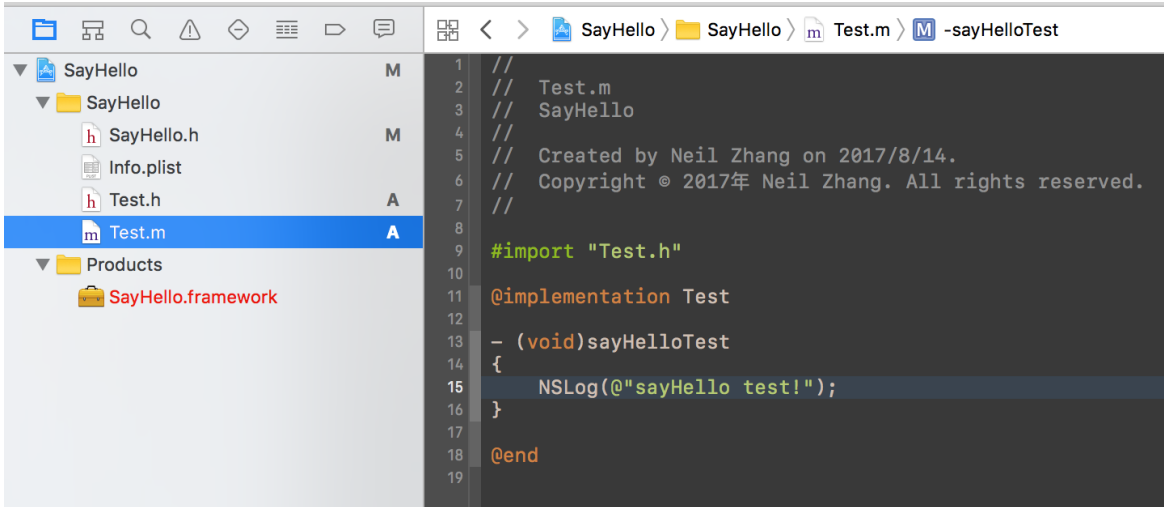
SayHello M
SayHello
SayHello.h M
Info.plist
Test.h A
Test.m A
Products
SayHello.framework

SayHello 〉 SayHello 〉 Test.m 〉 M -sayHelloTest

1 //
2 //  Test.m
3 //  SayHello
4 //
5 //  Created by Neil Zhang on 2017/8/14.
6 //  Copyright © 2017年 Neil Zhang. All rights reserved.
7 //
8
9 #import "Test.h"
10
11 @implementation Test
12
13 - (void)sayHelloTest
14 {
15     NSLog(@"sayHello test!");
16 }
17
18 @end
19